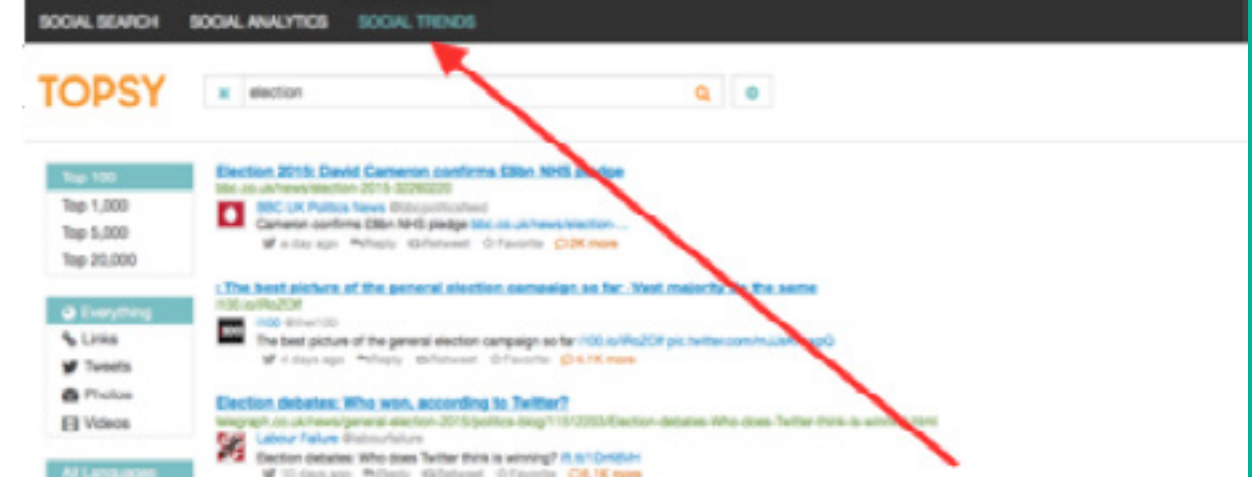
SOCIAL SEARCH SOCIAL ANALYTICS SOCIAL TRENDS

TOPSY

election

Top 100
Top 1,000
Top 5,000
Top 20,000

Everything
Links
Tweets
Photos
Videos

All Languages

Election 2015: David Cameron confirms £8bn NHS pledge
bbc.co.uk/news/election-2015-32260220
BBC UK Politics News @bbcpolitics
Cameron confirms £8bn NHS pledge bbc.co.uk/news/election-...
a day ago Reply Retweet Favorite 2K more

: The best picture of the general election campaign so far : Vast majority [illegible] the same
i100.io/iRo2Df
i100 @the100
The best picture of the general election campaign so far i100.io/iRo2Df pic.twitter.com/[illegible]
4 days ago Reply Retweet Favorite 4.1K more

Election debates: Who won, according to Twitter?
telegraph.co.uk/news/general-election-2015/politics-blog/11512203/Election-debates-Who-does-Twitter-think-is-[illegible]
Labour Failure @labourfailure
Election debates: Who does Twitter think is winning? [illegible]
10 days ago Reply Retweet Favorite 6.1K more